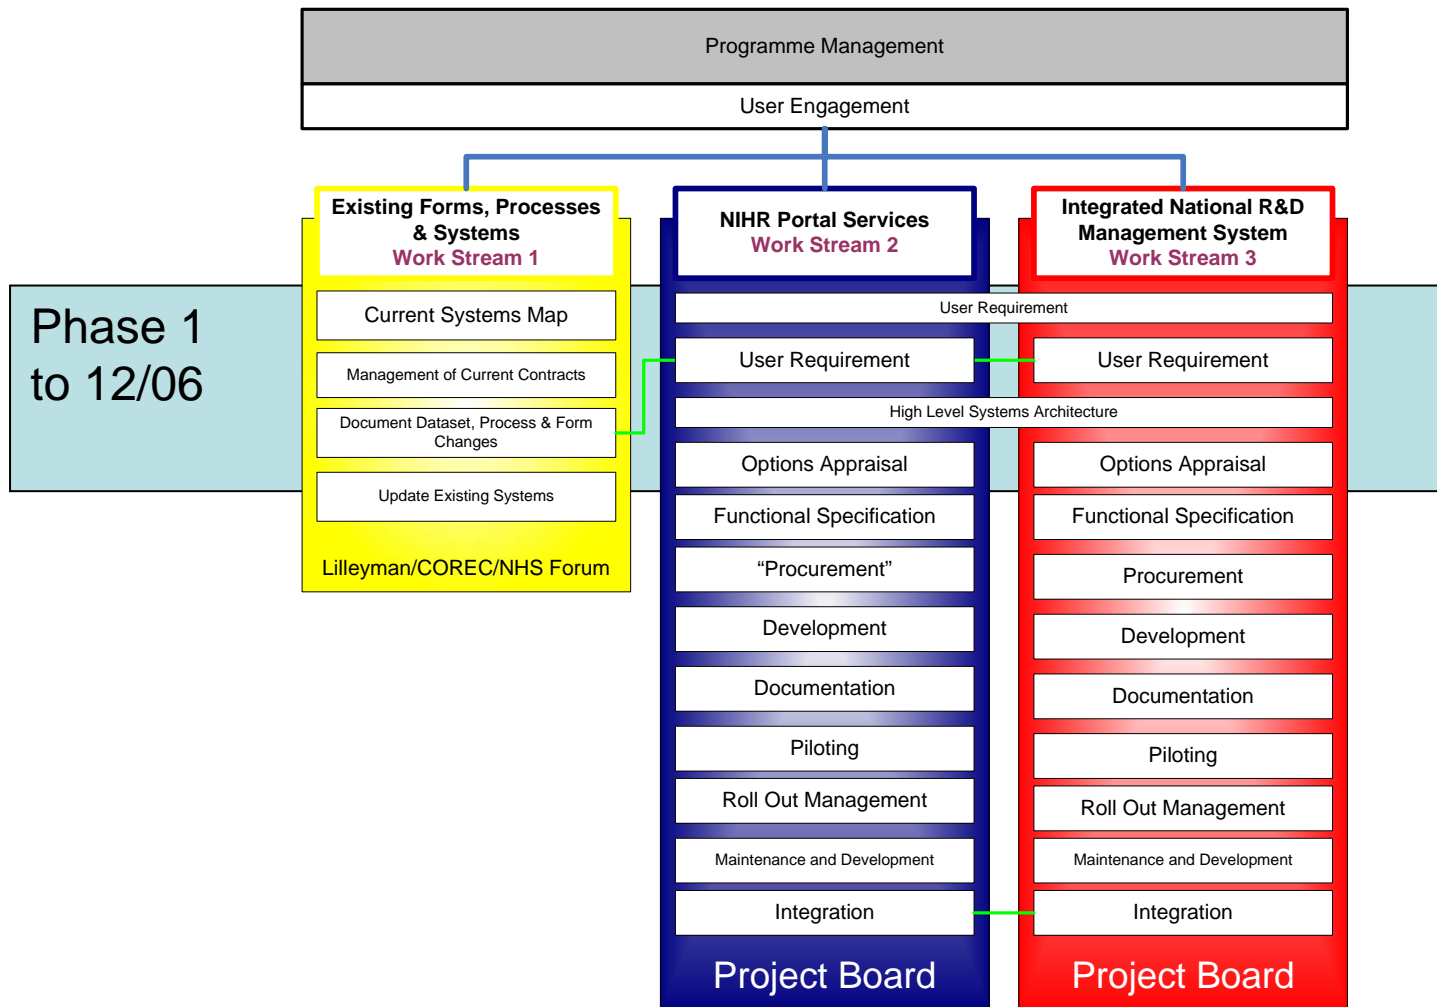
Programme Management

User Engagement

Phase 1 to 12/06

Existing Forms, Processes & Systems
Work Stream 1

Current Systems Map

Management of Current Contracts

Document Dataset, Process & Form Changes

Update Existing Systems

Lilleyman/COREC/NHS Forum

NIHR Portal Services
Work Stream 2

Integrated National R&D Management System
Work Stream 3

User Requirement

User Requirement

User Requirement

High Level Systems Architecture

Options Appraisal

Options Appraisal

Functional Specification

Functional Specification

“Procurement”

Procurement

Development

Development

Documentation

Documentation

Piloting

Piloting

Roll Out Management

Roll Out Management

Maintenance and Development

Maintenance and Development

Integration

Integration

Project Board

Project Board